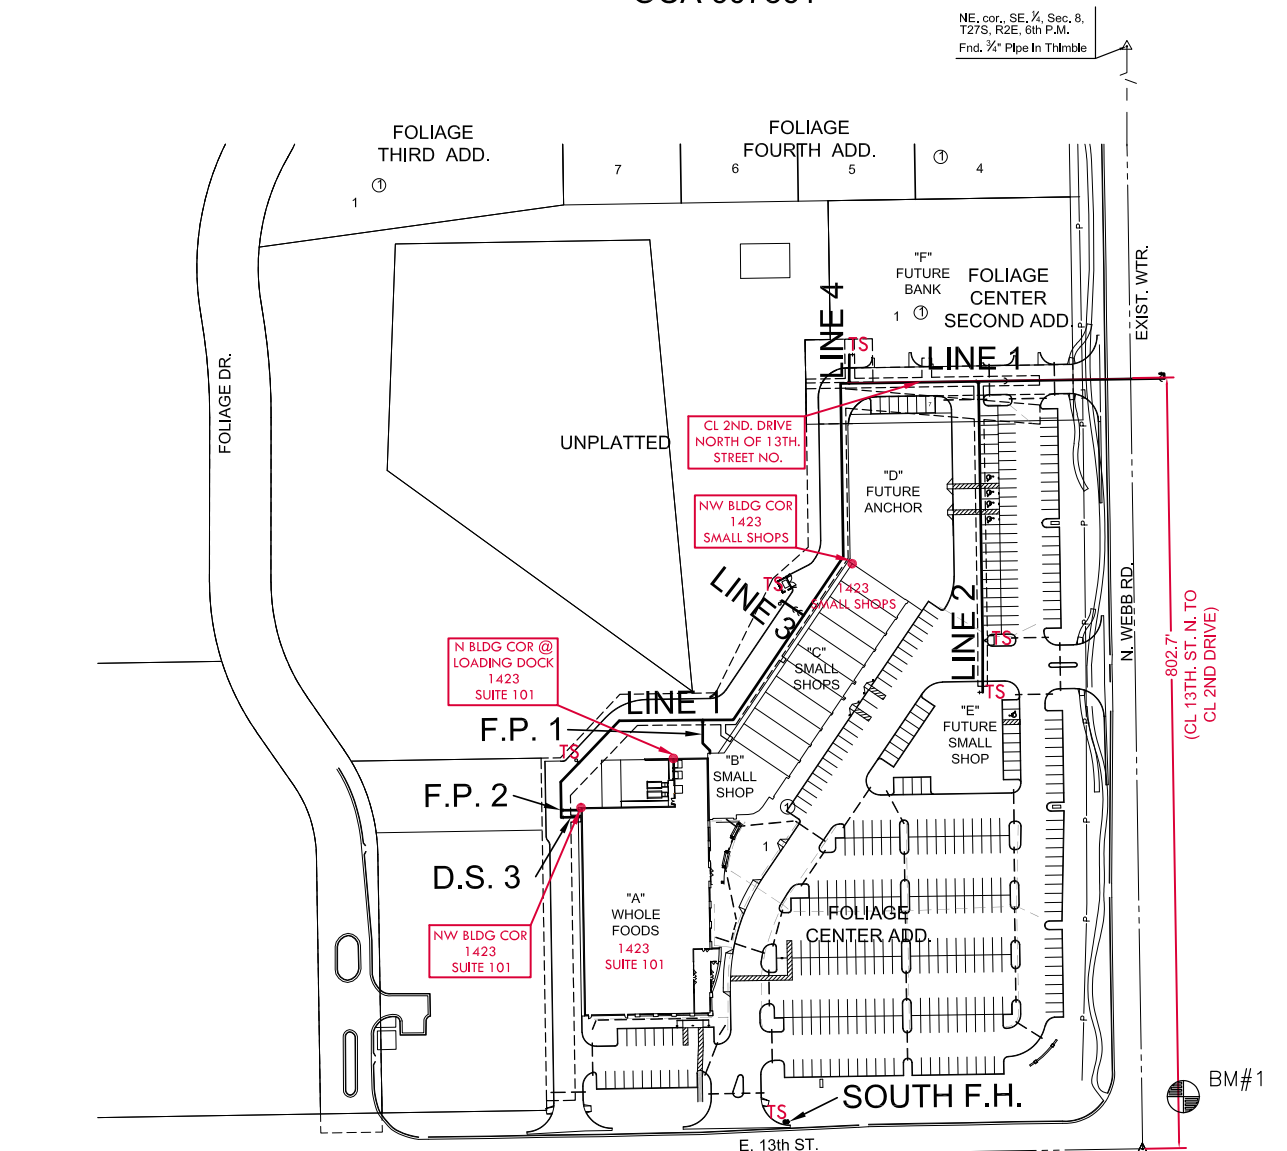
NE. cor., SE. ¼, Sec. 8, T27S, R2E, 6th P.M.
Fnd. ¾" Pipe In Thimble

FOLIAGE THIRD ADD.
1 ①
7

FOLIAGE FOURTH ADD.
6 5
① 4

"F" FUTURE BANK
1 ①
FOLIAGE CENTER SECOND ADD.

EXIST. WTR.

FOLIAGE DR.

UNPLATTED

LINE 4
TS
LINE 1

CL 2ND. DRIVE NORTH OF 13TH. STREET NO.

"D" FUTURE ANCHOR

NW BLDG COR 1423 SMALL SHOPS

LINE 3
TS
1423 SMALL SHOPS

"C" SMALL SHOPS

LINE 2
TS
TS

N. WEBB RD.

802.7'
(CL 13TH. ST. N. TO CL 2ND DRIVE)

N BLDG COR @ LOADING DOCK 1423 SUITE 101

LINE 1
F.P. 1
TS
"B" SMALL SHOP

"E" FUTURE SMALL SHOP

F.P. 2

D.S. 3

1

"A" WHOLE FOODS 1423 SUITE 101

FOLIAGE CENTER ADD.

NW BLDG COR 1423 SUITE 101

TS
SOUTH F.H.

BM#1

E. 13th ST.